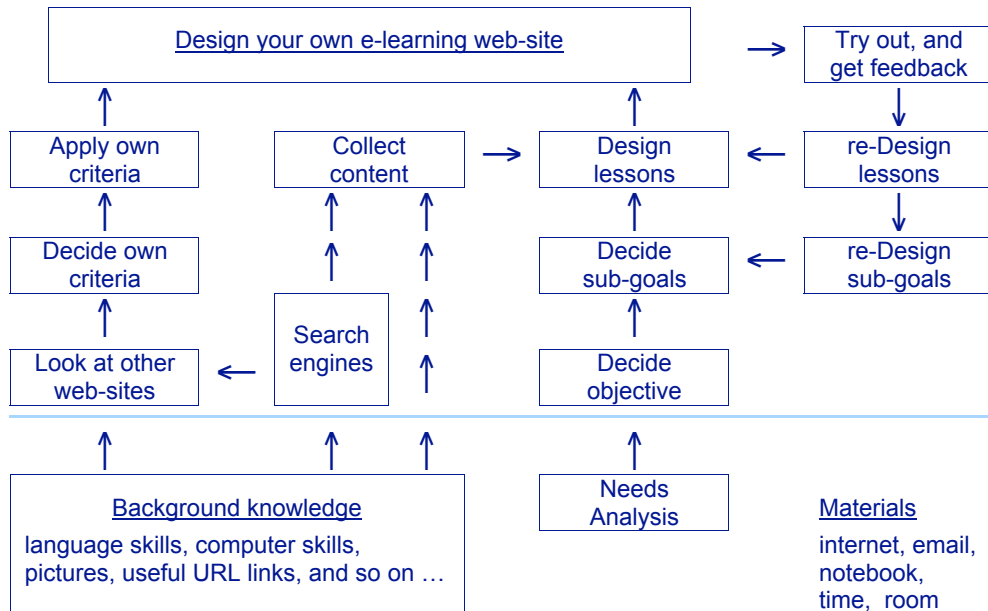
Design your own e-learning web-site

Try out, and get feedback

Apply own criteria

Collect content

Design lessons

re-Design lessons

Decide own criteria

Decide sub-goals

re-Design sub-goals

Search engines

Look at other web-sites

Decide objective

Background knowledge

language skills, computer skills, pictures, useful URL links, and so on …

Needs Analysis

Materials

internet, email, notebook, time, room